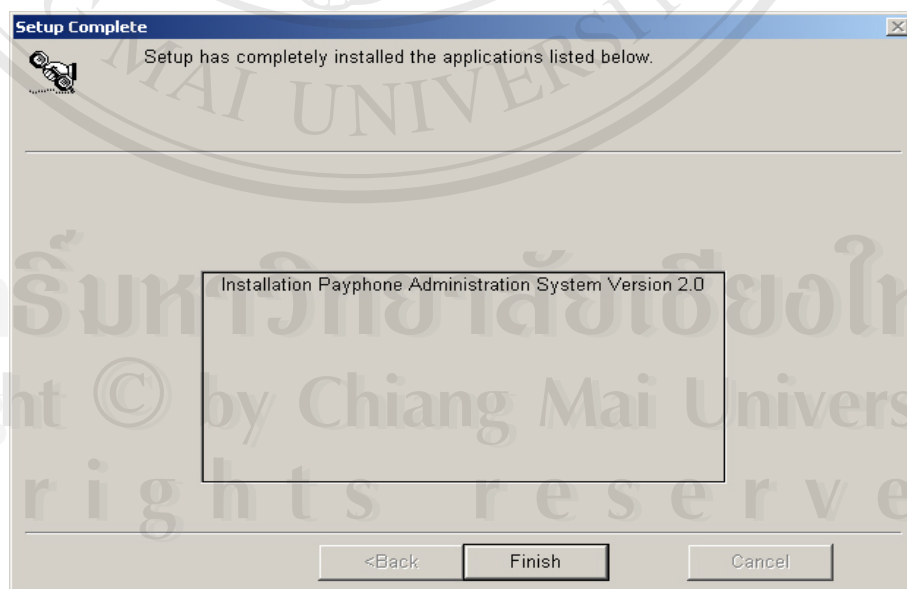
Setup Complete

Setup has completely installed the applications listed below.

Installation Payphone Administration System Version 2.0

<Back Finish Cancel

AI UNIVERS
ลิขสิทธิ์มหาวิทยาลัยเชียงใหม่
Copyright © by Chiang Mai University
All rights reserved